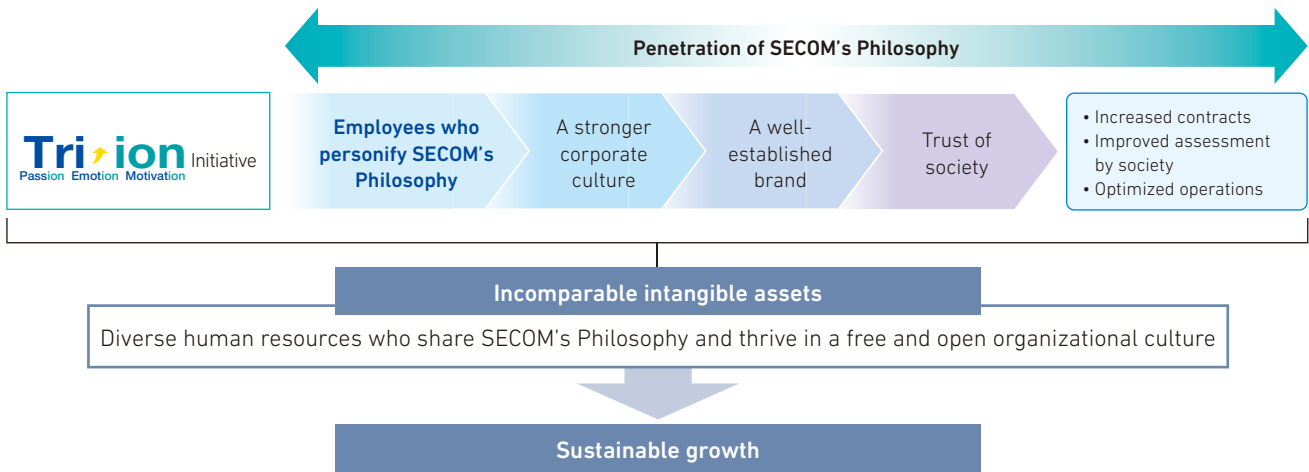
Penetration of SECOM's Philosophy

Tri ion Initiative
Passion Emotion Motivation

Employees who personify SECOM's Philosophy

A stronger corporate culture

A well-established brand

Trust of society

• Increased contracts
• Improved assessment by society
• Optimized operations

Incomparable intangible assets

Diverse human resources who share SECOM's Philosophy and thrive in a free and open organizational culture

Sustainable growth